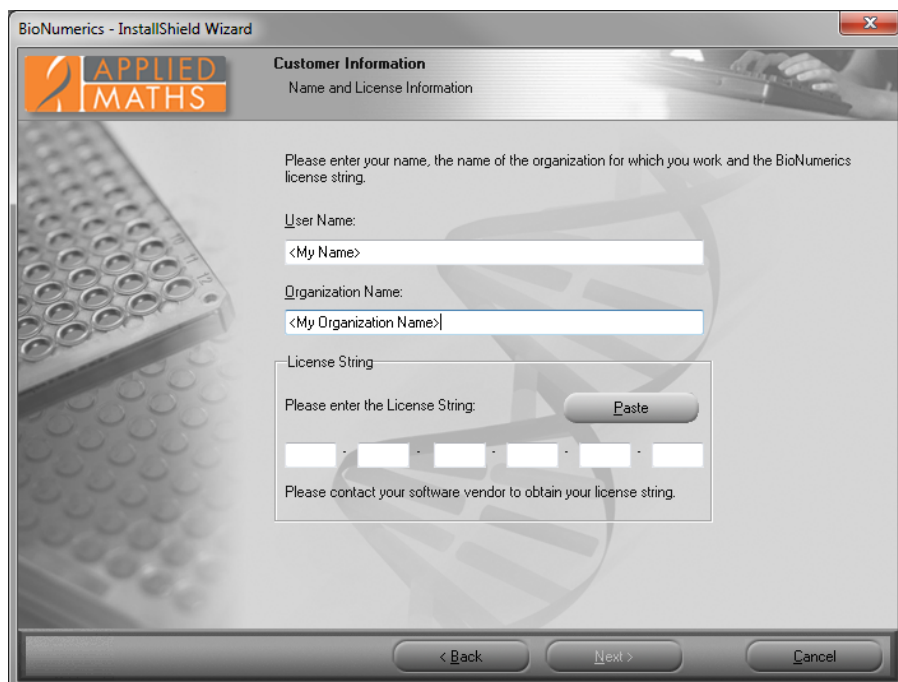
BioNumerics - InstallShield Wizard

APPLIED MATHS

Customer Information
Name and License Information

Please enter your name, the name of the organization for which you work and the BioNumerics license string.

User Name:
<My Name>

Organization Name:
<My Organization Name>

License String
Please enter the License String:
Paste

- - - - -

Please contact your software vendor to obtain your license string.

< Back
Next >
Cancel